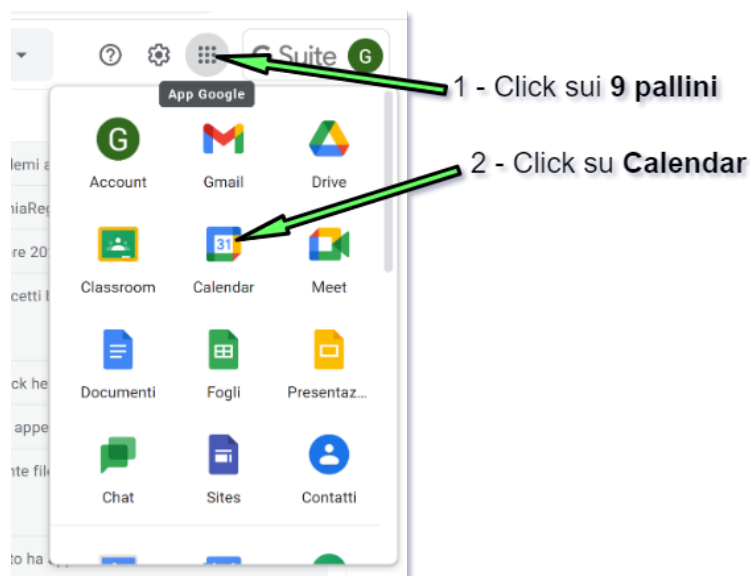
G Suite G

App Google

1 - Click sui **9 pallini**

2 - Click su **Calendar**

G
Account

Gmail

Drive

Classroom

31
Calendar

Meet

Documenti

Fogli

Presentaz...

Chat

Sites

Contatti

lemi a
niaReg
re 20
cetti b
ck he
appe
nte file
to ha